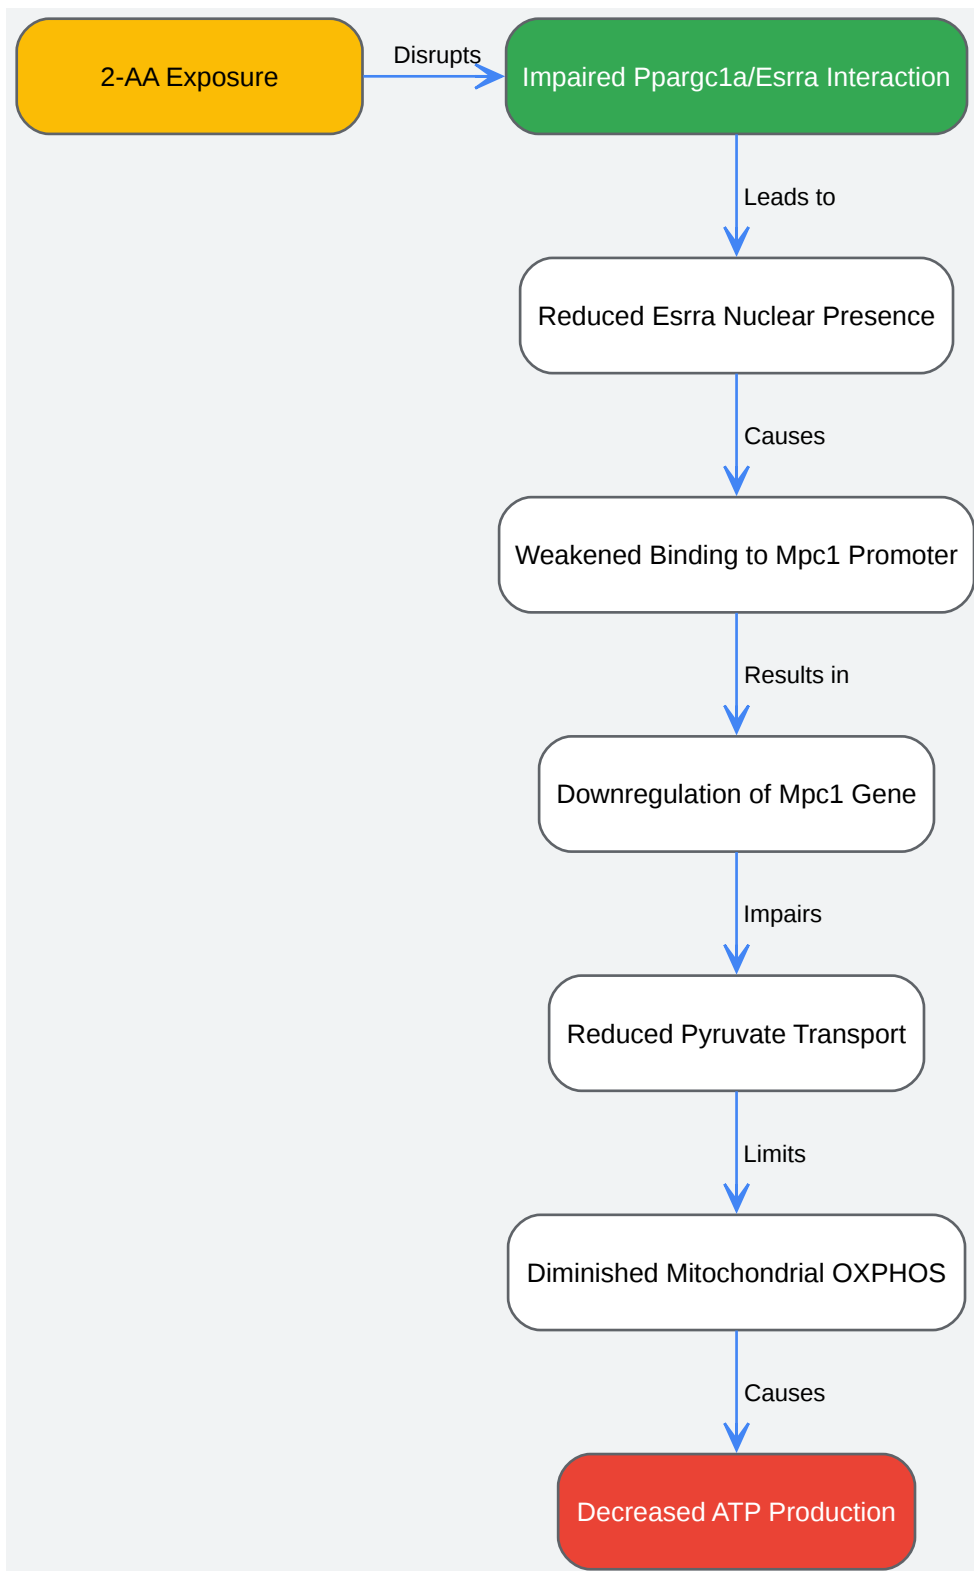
2-AA Exposure

Disrupts

Impaired Ppargc1a/Esrra Interaction

Leads to

Reduced Esrra Nuclear Presence

Causes

Weakened Binding to Mpc1 Promoter

Results in

Downregulation of Mpc1 Gene

Impairs

Reduced Pyruvate Transport

Limits

Diminished Mitochondrial OXPHOS

Causes

Decreased ATP Production